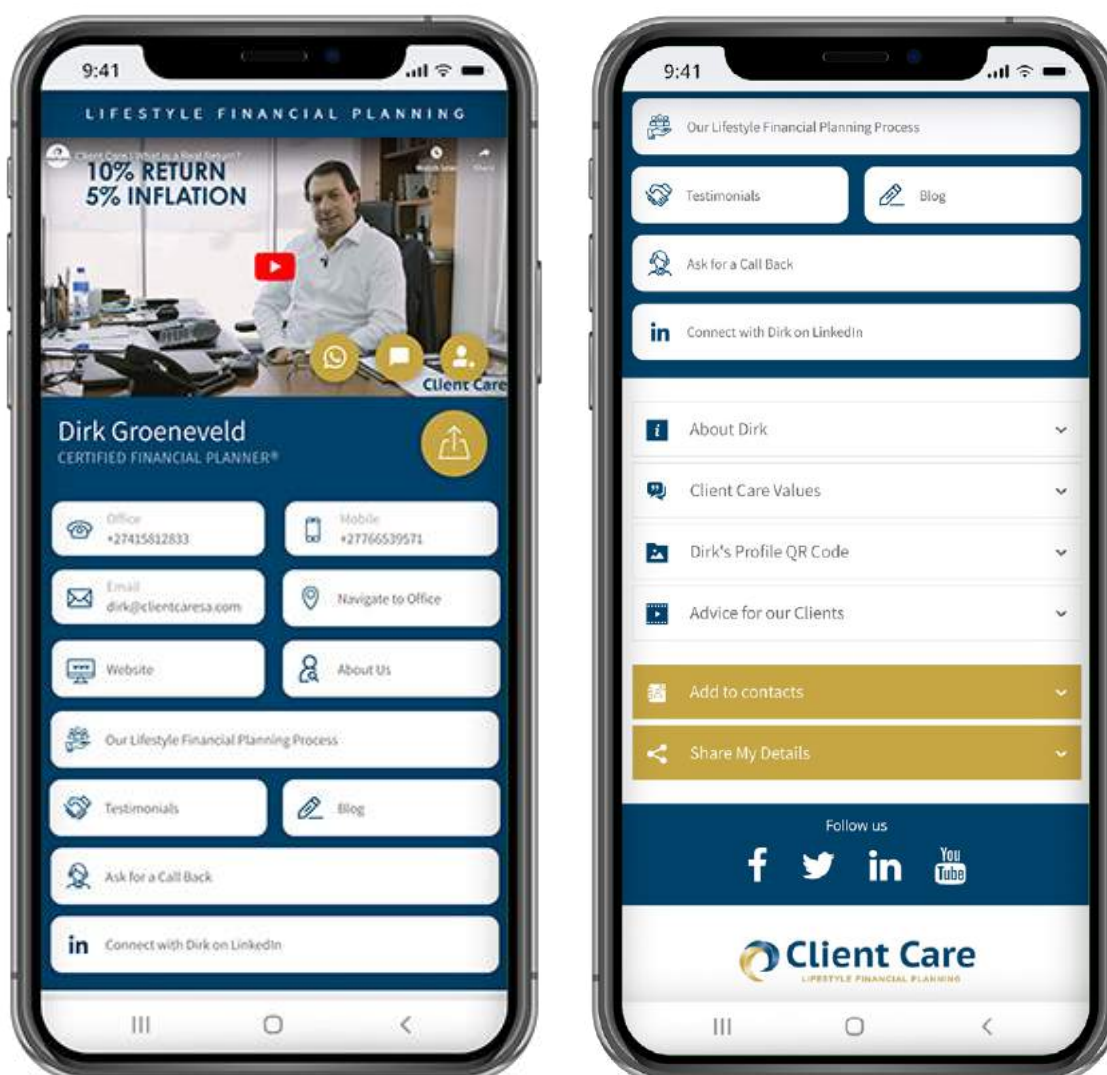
9:41

LIFESTYLE FINANCIAL PLANNING

Client Care What is a Real Return?

10% RETURN
5% INFLATION

Watch later Share

Client Care

Dirk Groeneveld
CERTIFIED FINANCIAL PLANNER®

Office
+27415812833

Mobile
+27766539571

Email
dirk@clientcaresa.com

Navigate to Office

Website

About Us

Our Lifestyle Financial Planning Process

Testimonials

Blog

Ask for a Call Back

in Connect with Dirk on LinkedIn

9:41

Our Lifestyle Financial Planning Process

Testimonials

Blog

Ask for a Call Back

in Connect with Dirk on LinkedIn

About Dirk

Client Care Values

Dirk's Profile QR Code

Advice for our Clients

Add to contacts

Share My Details

Follow us

f in You Tube

Client Care
LIFESTYLE FINANCIAL PLANNING